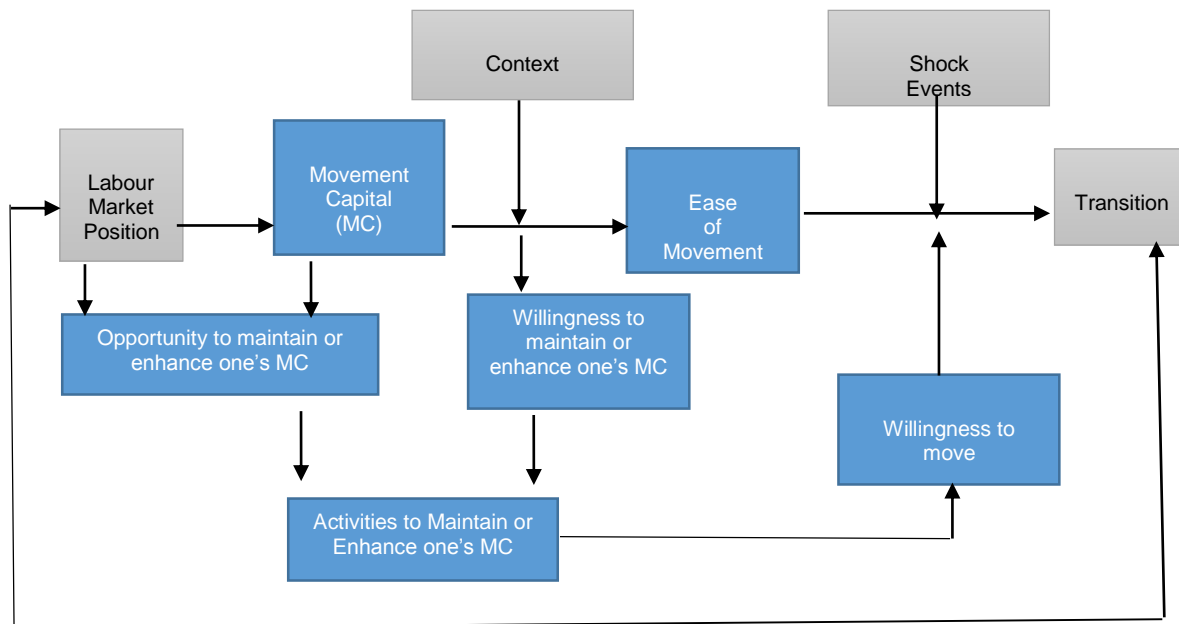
Context

Shock Events

Labour Market Position

Movement Capital (MC)

Ease of Movement

Transition

Opportunity to maintain or enhance one's MC

Willingness to maintain or enhance one's MC

Willingness to move

Activities to Maintain or Enhance one's MC